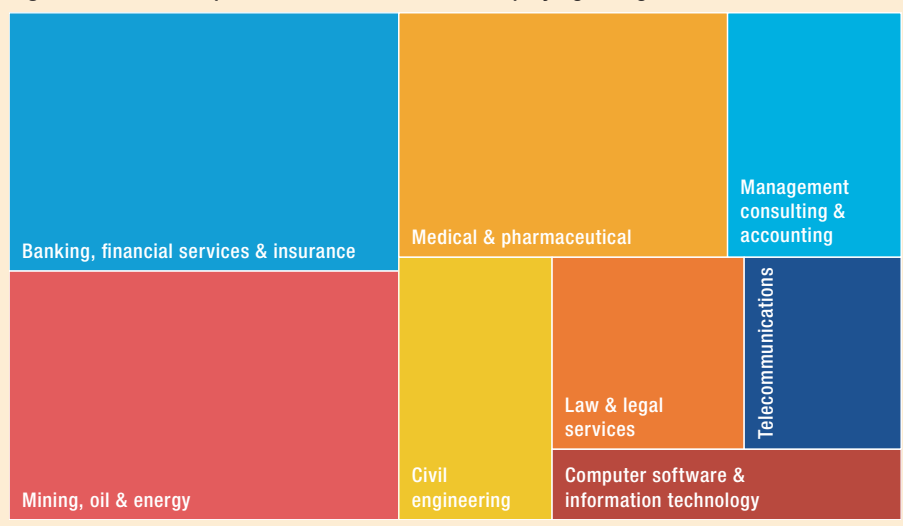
Banking, financial services & insurance

Medical & pharmaceutical

Management consulting & accounting

Mining, oil & energy

Civil engineering

Law & legal services

Telecommunications

Computer software & information technology